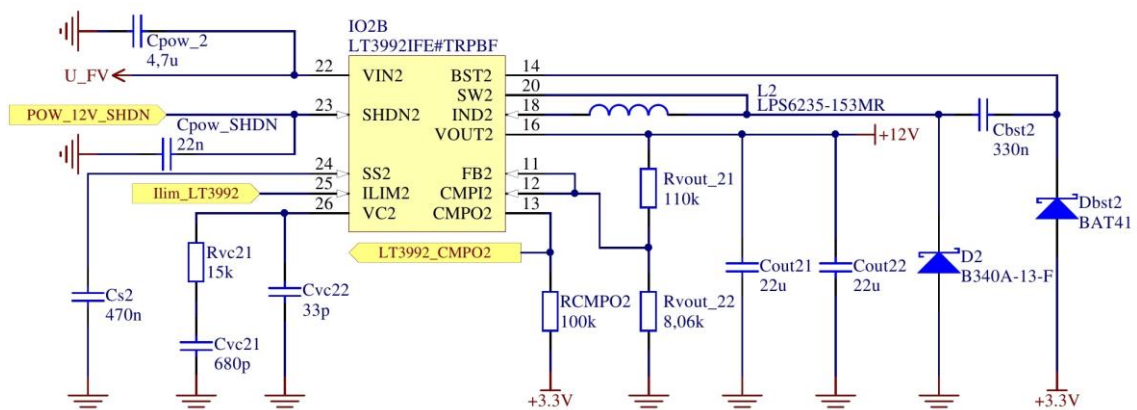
Cpow_2
4,7u
IO2B
LT3992IFE#TRPBF
U_FV
22
VIN2
BST2
14
20
SW2
L2
18
IND2
LPS6235-153MR
POW_12V_SHDN
23
SHDN2
Cpow_SHDN
16
VOUT2
+12V
Cbst2
22n
330n
24
SS2
FB2
11
Rvout_21
Ilim_LT3992
25
ILIM2
CMPI2
12
110k
Dbst2
26
VC2
CMPO2
13
BAT41
Rvc21
15k
LT3992_CMPO2
D2
Cout21
Cout22
B340A-13-F
Cs2
Cvc22
22u
22u
470n
33p
RCMPO2
Rvout_22
100k
8,06k
Cvc21
680p
+3.3V
+3.3V